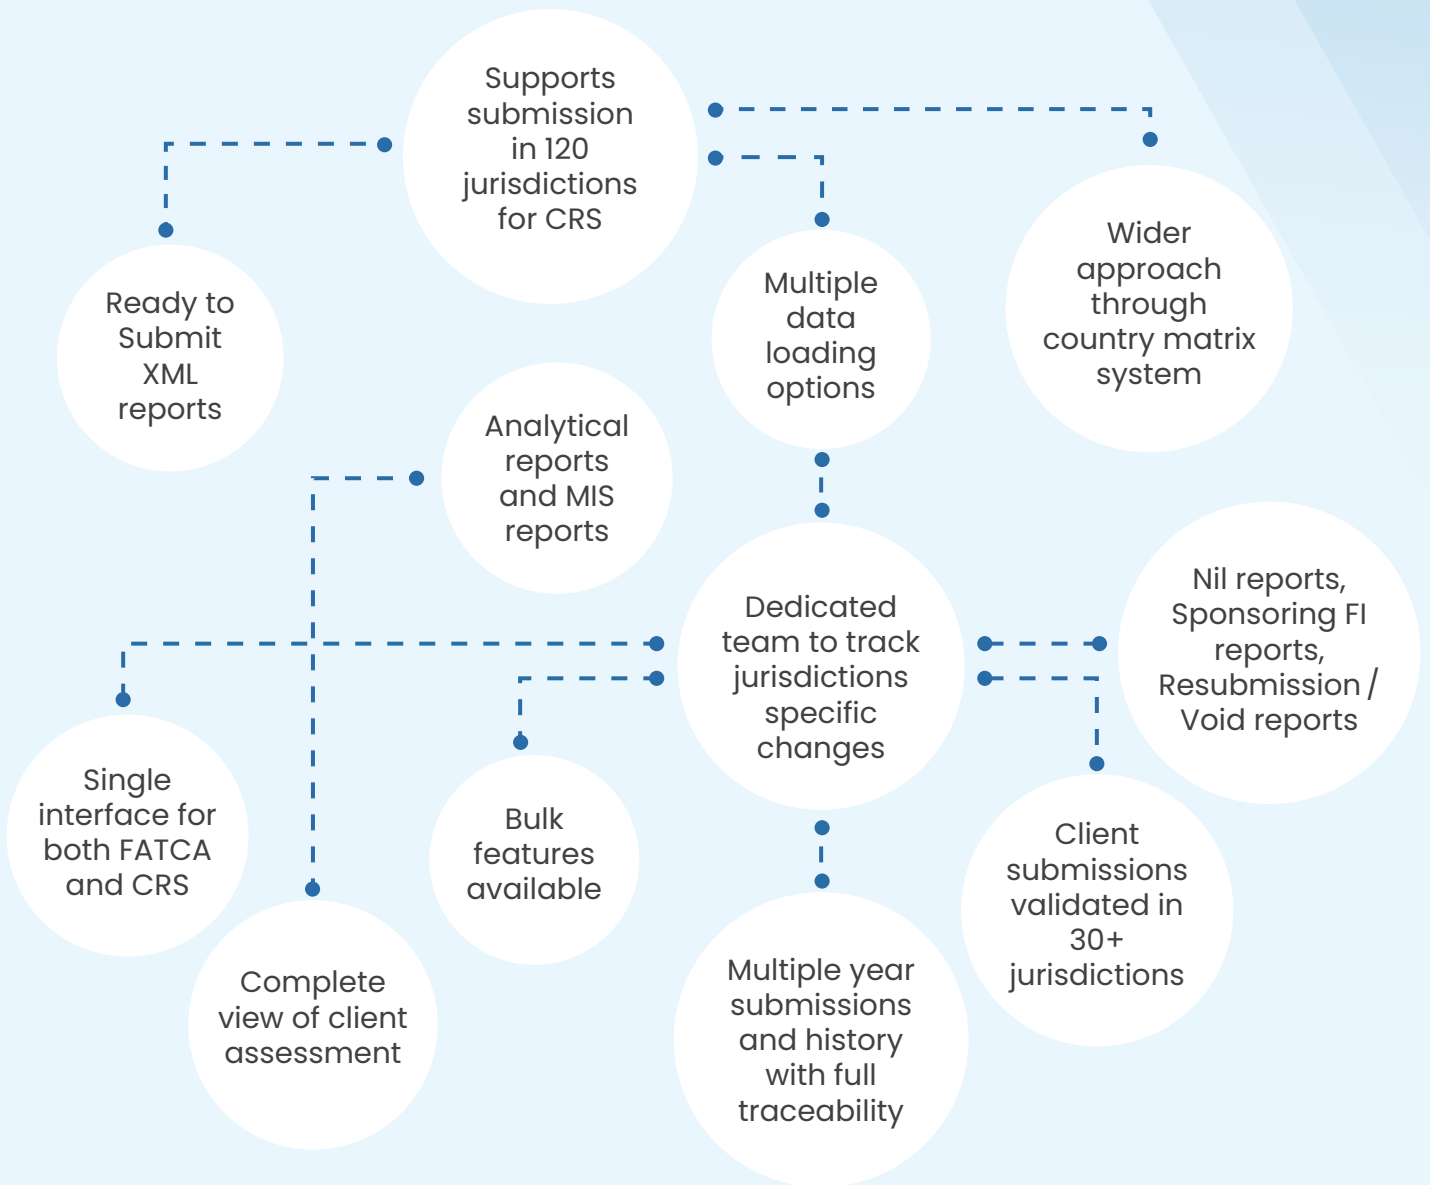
Supports submission in 120 jurisdictions for CRS

Ready to Submit XML reports

Multiple data loading options

Wider approach through country matrix system

Analytical reports and MIS reports

Dedicated team to track jurisdictions specific changes

Nil reports, Sponsoring FI reports, Resubmission / Void reports

Single interface for both FATCA and CRS

Bulk features available

Client submissions validated in 30+ jurisdictions

Complete view of client assessment

Multiple year submissions and history with full traceability